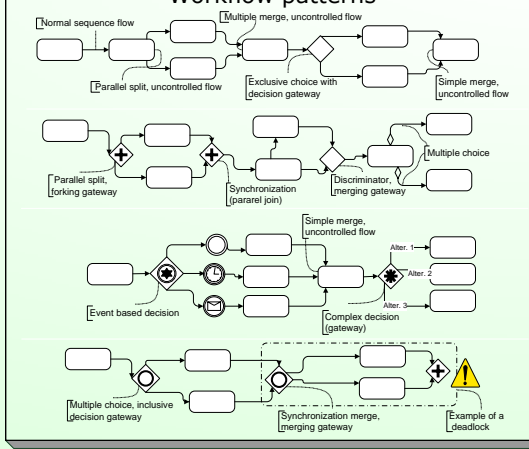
Workflow patterns

Normal sequence flow
Multiple merge, uncontrolled flow
Parallel split, uncontrolled flow
Exclusive choice with decision gateway
Simple merge, uncontrolled flow

Parallel split, forking gateway
Synchronization (pararel join)
Discriminator, merging gateway
Multiple choice

Simple merge, uncontrolled flow
Alter. 1
Alter. 2
Alter. 3
Event based decision
Complex decision (gateway)

Multiple choice, inclusive decision gateway
Synchronization merge, merging gateway
Example of a deadlock